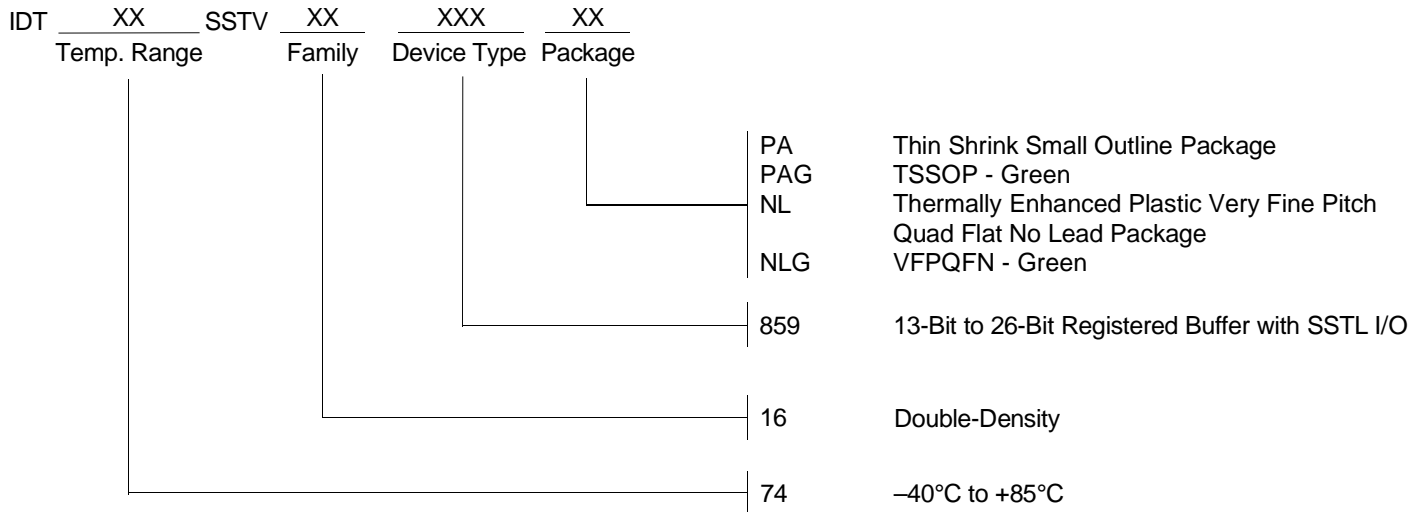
IDT XX SSTV XX XXX XX
Temp. Range Family Device Type Package

PA Thin Shrink Small Outline Package
PAG TSSOP - Green
NL Thermally Enhanced Plastic Very Fine Pitch Quad Flat No Lead Package
NLG VFPQFN - Green

859 13-Bit to 26-Bit Registered Buffer with SSTL I/O

16 Double-Density

74 –40°C to +85°C